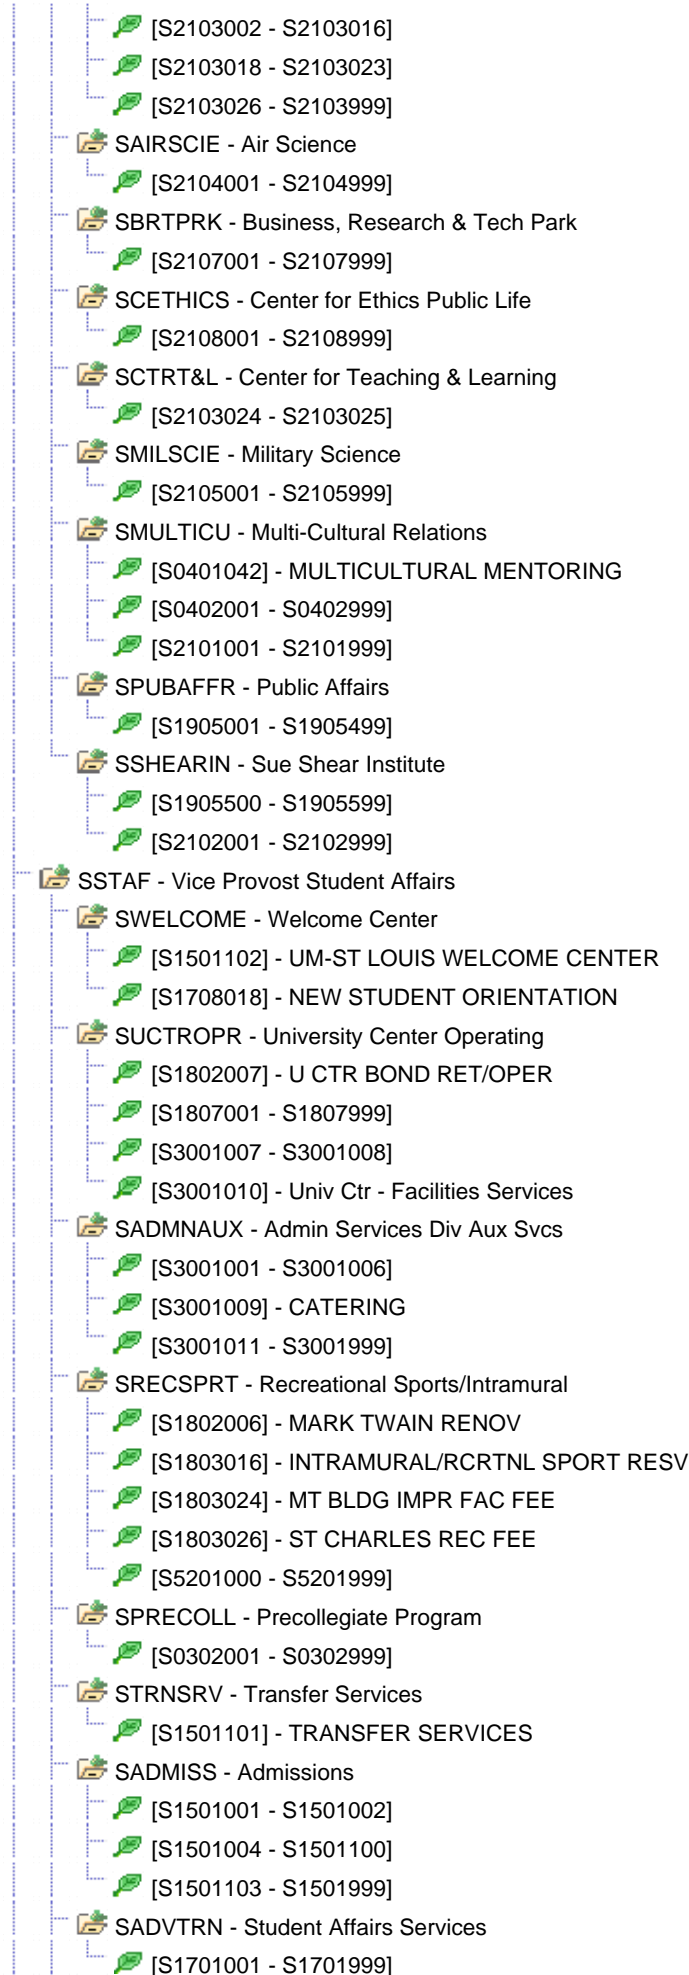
[S2103002 - S2103016]
[S2103018 - S2103023]
[S2103026 - S2103999]
SAIRSCIE - Air Science
[S2104001 - S2104999]
SBRTPRK - Business, Research & Tech Park
[S2107001 - S2107999]
SCETHICS - Center for Ethics Public Life
[S2108001 - S2108999]
SCTRT&L - Center for Teaching & Learning
[S2103024 - S2103025]
SMILSCIE - Military Science
[S2105001 - S2105999]
SMULTICU - Multi-Cultural Relations
[S0401042] - MULTICULTURAL MENTORING
[S0402001 - S0402999]
[S2101001 - S2101999]
SPUBAFFR - Public Affairs
[S1905001 - S1905499]
SSHEARIN - Sue Shear Institute
[S1905500 - S1905599]
[S2102001 - S2102999]
SSTAF - Vice Provost Student Affairs
SWELCOME - Welcome Center
[S1501102] - UM-ST LOUIS WELCOME CENTER
[S1708018] - NEW STUDENT ORIENTATION
SUCTROPR - University Center Operating
[S1802007] - U CTR BOND RET/OPER
[S1807001 - S1807999]
[S3001007 - S3001008]
[S3001010] - Univ Ctr - Facilities Services
SADMNAUX - Admin Services Div Aux Svcs
[S3001001 - S3001006]
[S3001009] - CATERING
[S3001011 - S3001999]
SRECSPRT - Recreational Sports/Intramural
[S1802006] - MARK TWAIN RENOV
[S1803016] - INTRAMURAL/RCRTNL SPORT RESV
[S1803024] - MT BLDG IMPR FAC FEE
[S1803026] - ST CHARLES REC FEE
[S5201000 - S5201999]
SPRECOLL - Precollegiate Program
[S0302001 - S0302999]
STRNSRV - Transfer Services
[S1501101] - TRANSFER SERVICES
SADMISS - Admissions
[S1501001 - S1501002]
[S1501004 - S1501100]
[S1501103 - S1501999]
SADVTRN - Student Affairs Services
[S1701001 - S1701999]